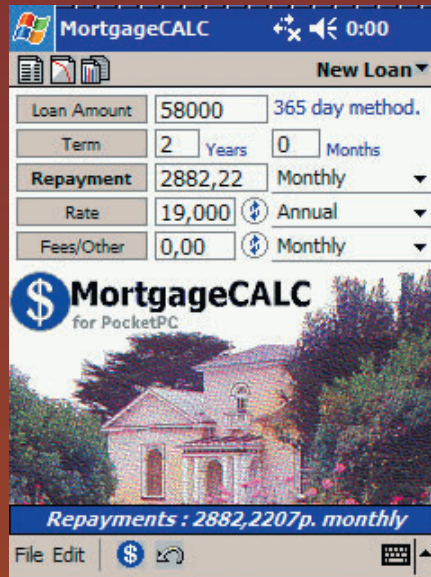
MortgageCALC 0:00

New Loan

Loan Amount 58000 365 day method.

Term 2 Years 0 Months

Repayment 2882,22 Monthly

Rate 19,000 Annual

Fees/Other 0,00 Monthly

MortgageCALC
for PocketPC

Repayments : 2882,2207p. monthly

File Edit